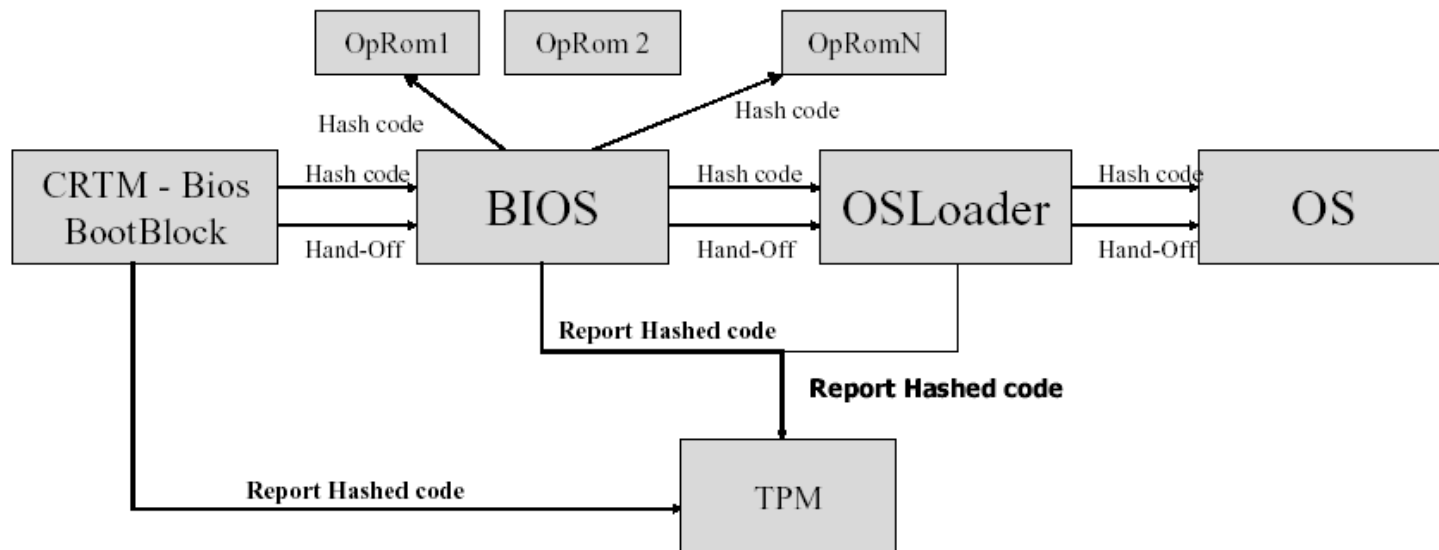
OpRom1

OpRom 2

OpRomN

Hash code

Hash code

CRTM - Bios BootBlock

Hash code

Hand-Off

BIOS

Hash code

Hand-Off

OSLoader

Hash code

Hand-Off

OS

Report Hashed code

Report Hashed code

Report Hashed code

TPM